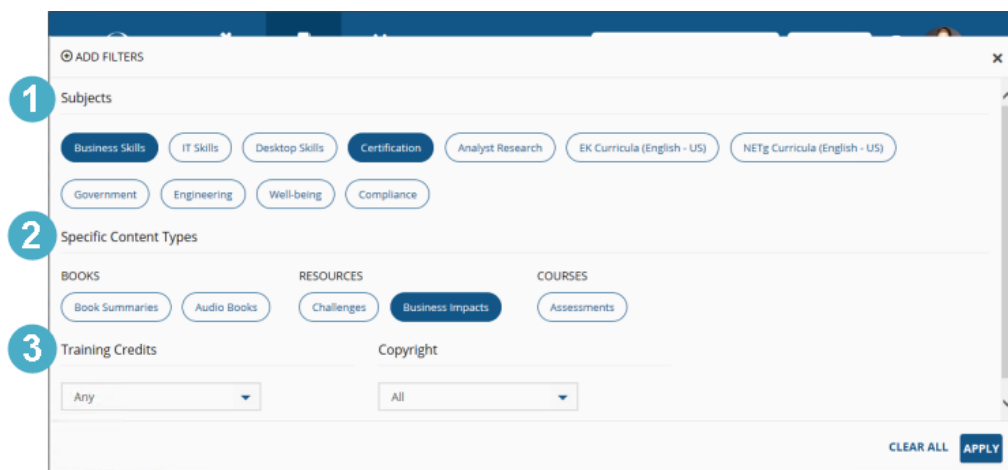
ADD FILTERS

×

1

Subjects

Business Skills
IT Skills
Desktop Skills
Certification
Analyst Research
EK Curricula (English - US)
NETg Curricula (English - US)
Government
Engineering
Well-being
Compliance

2

Specific Content Types

BOOKS

Book Summaries
Audio Books

RESOURCES

Challenges
Business Impacts

COURSES

Assessments

3

Training Credits

Any

Copyright

All

CLEAR ALL
APPLY